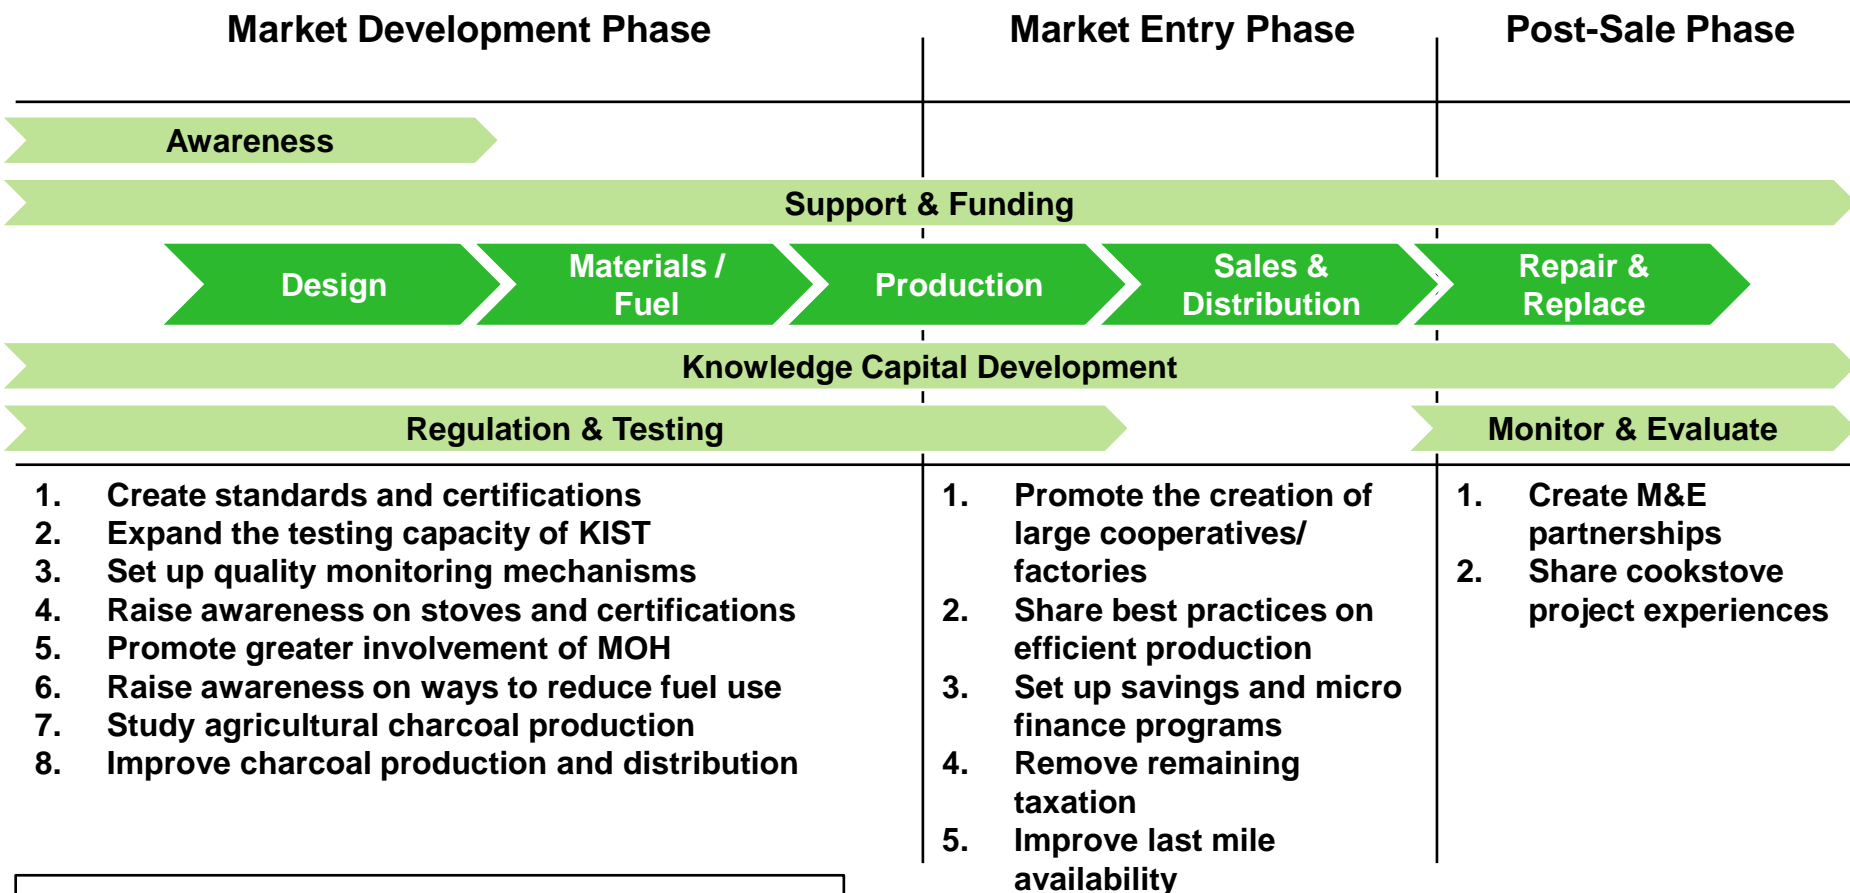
Market Development Phase

Market Entry Phase

Post-Sale Phase

Awareness

Support & Funding

Design

Materials / Fuel

Production

Sales & Distribution

Repair & Replace

Knowledge Capital Development

Regulation & Testing

Monitor & Evaluate

1. Create standards and certifications
2. Expand the testing capacity of KIST
3. Set up quality monitoring mechanisms
4. Raise awareness on stoves and certifications
5. Promote greater involvement of MOH
6. Raise awareness on ways to reduce fuel use
7. Study agricultural charcoal production
8. Improve charcoal production and distribution

1. Promote the creation of large cooperatives/ factories
2. Share best practices on efficient production
3. Set up savings and micro finance programs
4. Remove remaining taxation
5. Improve last mile availability

1. Create M&E partnerships
2. Share cookstove project experiences